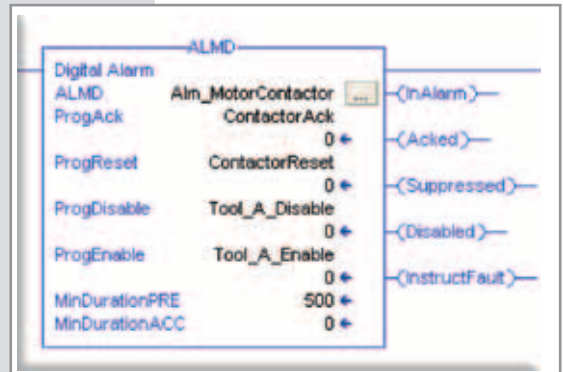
ALMD

Digital Alarm
ALMD Alm_MotorContactor ...
ProgAck ContactorAck
0 ←
ProgReset ContactorReset
0 ←
ProgDisable Tool_A_Disable
0 ←
ProgEnable Tool_A_Enable
0 ←
MinDurationPRE 500 ←
MinDurationACC 0 ←

(InAlarm)
(Acked)
(Suppressed)
(Disabled)
(InstructFault)